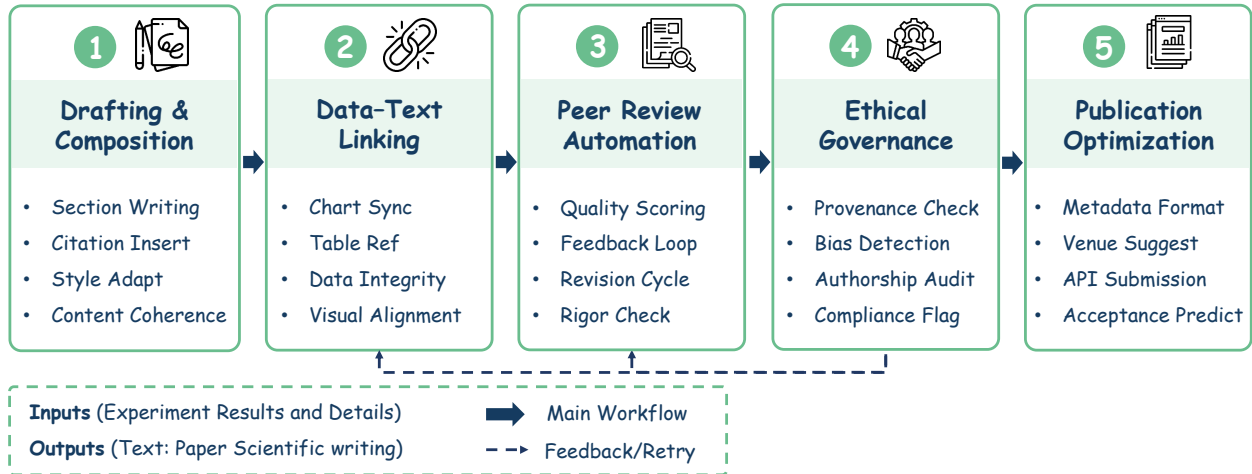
1
Drafting & Composition
• Section Writing
• Citation Insert
• Style Adapt
• Content Coherence

2
Data–Text Linking
• Chart Sync
• Table Ref
• Data Integrity
• Visual Alignment

3
Peer Review Automation
• Quality Scoring
• Feedback Loop
• Revision Cycle
• Rigor Check

4
Ethical Governance
• Provenance Check
• Bias Detection
• Authorship Audit
• Compliance Flag

5
Publication Optimization
• Metadata Format
• Venue Suggest
• API Submission
• Acceptance Predict

**Inputs** (Experiment Results and Details)
**Outputs** (Text: Paper Scientific writing)
Main Workflow
Feedback/Retry